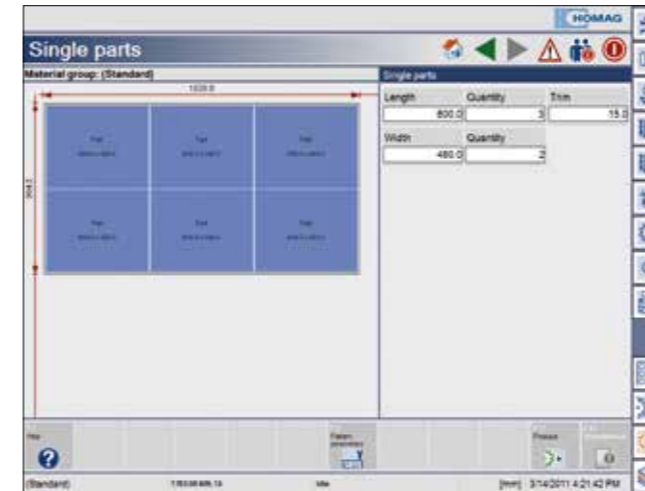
HOMAG

Single parts

Material group: (Standard)

1830.0

Part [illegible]

Part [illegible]

Part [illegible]

Part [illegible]

Part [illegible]

Part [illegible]

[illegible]

Single parts

| Length | Quantity | Trim |
|---|---|---|
| 600.0 | 3 | 15.0 |

| Width | Quantity |
|---|---|
| 480.0 | 2 |

Help

Pattern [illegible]

Prepare

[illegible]

(Standard) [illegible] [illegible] [mm] 3/14/2011 4:21:42 PM